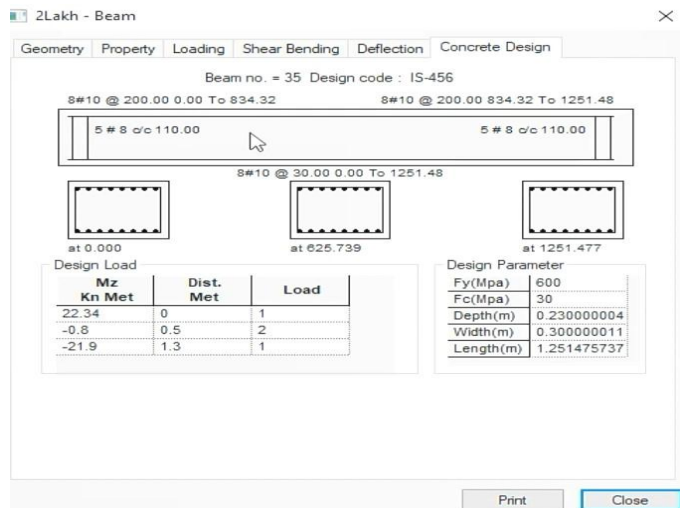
2Lakh - Beam

×

Geometry Property Loading Shear Bending Deflection Concrete Design

Beam no. = 35 Design code : IS-456

8#10 @ 200.00 0.00 To 834.32

8#10 @ 200.00 834.32 To 1251.48

5 # 8 c/c 110.00

5 # 8 c/c 110.00

8#10 @ 30.00 0.00 To 1251.48

at 0.000

at 625.739

at 1251.477

Design Load

| Mz Kn Met | Dist. Met | Load |
|---|---|---|
| 22.34 | 0 | 1 |
| -0.8 | 0.5 | 2 |
| -21.9 | 1.3 | 1 |

Design Parameter

| Fy(Mpa) | 600 |
|---|---|
| Fc(Mpa) | 30 |
| Depth(m) | 0.230000004 |
| Width(m) | 0.300000011 |
| Length(m) | 1.251475737 |

Print

Close